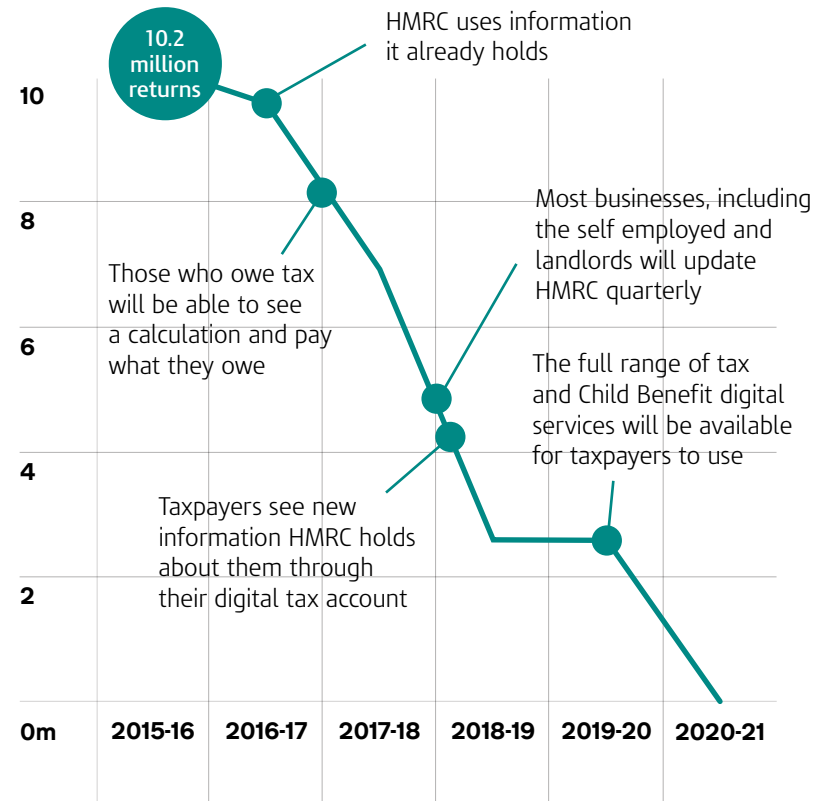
10.2 million returns

HMRC uses information it already holds

10

8

6

4

2

0m

Those who owe tax will be able to see a calculation and pay what they owe

Most businesses, including the self employed and landlords will update HMRC quarterly

The full range of tax and Child Benefit digital services will be available for taxpayers to use

Taxpayers see new information HMRC holds about them through their digital tax account

2015-16

2016-17

2017-18

2018-19

2019-20

2020-21